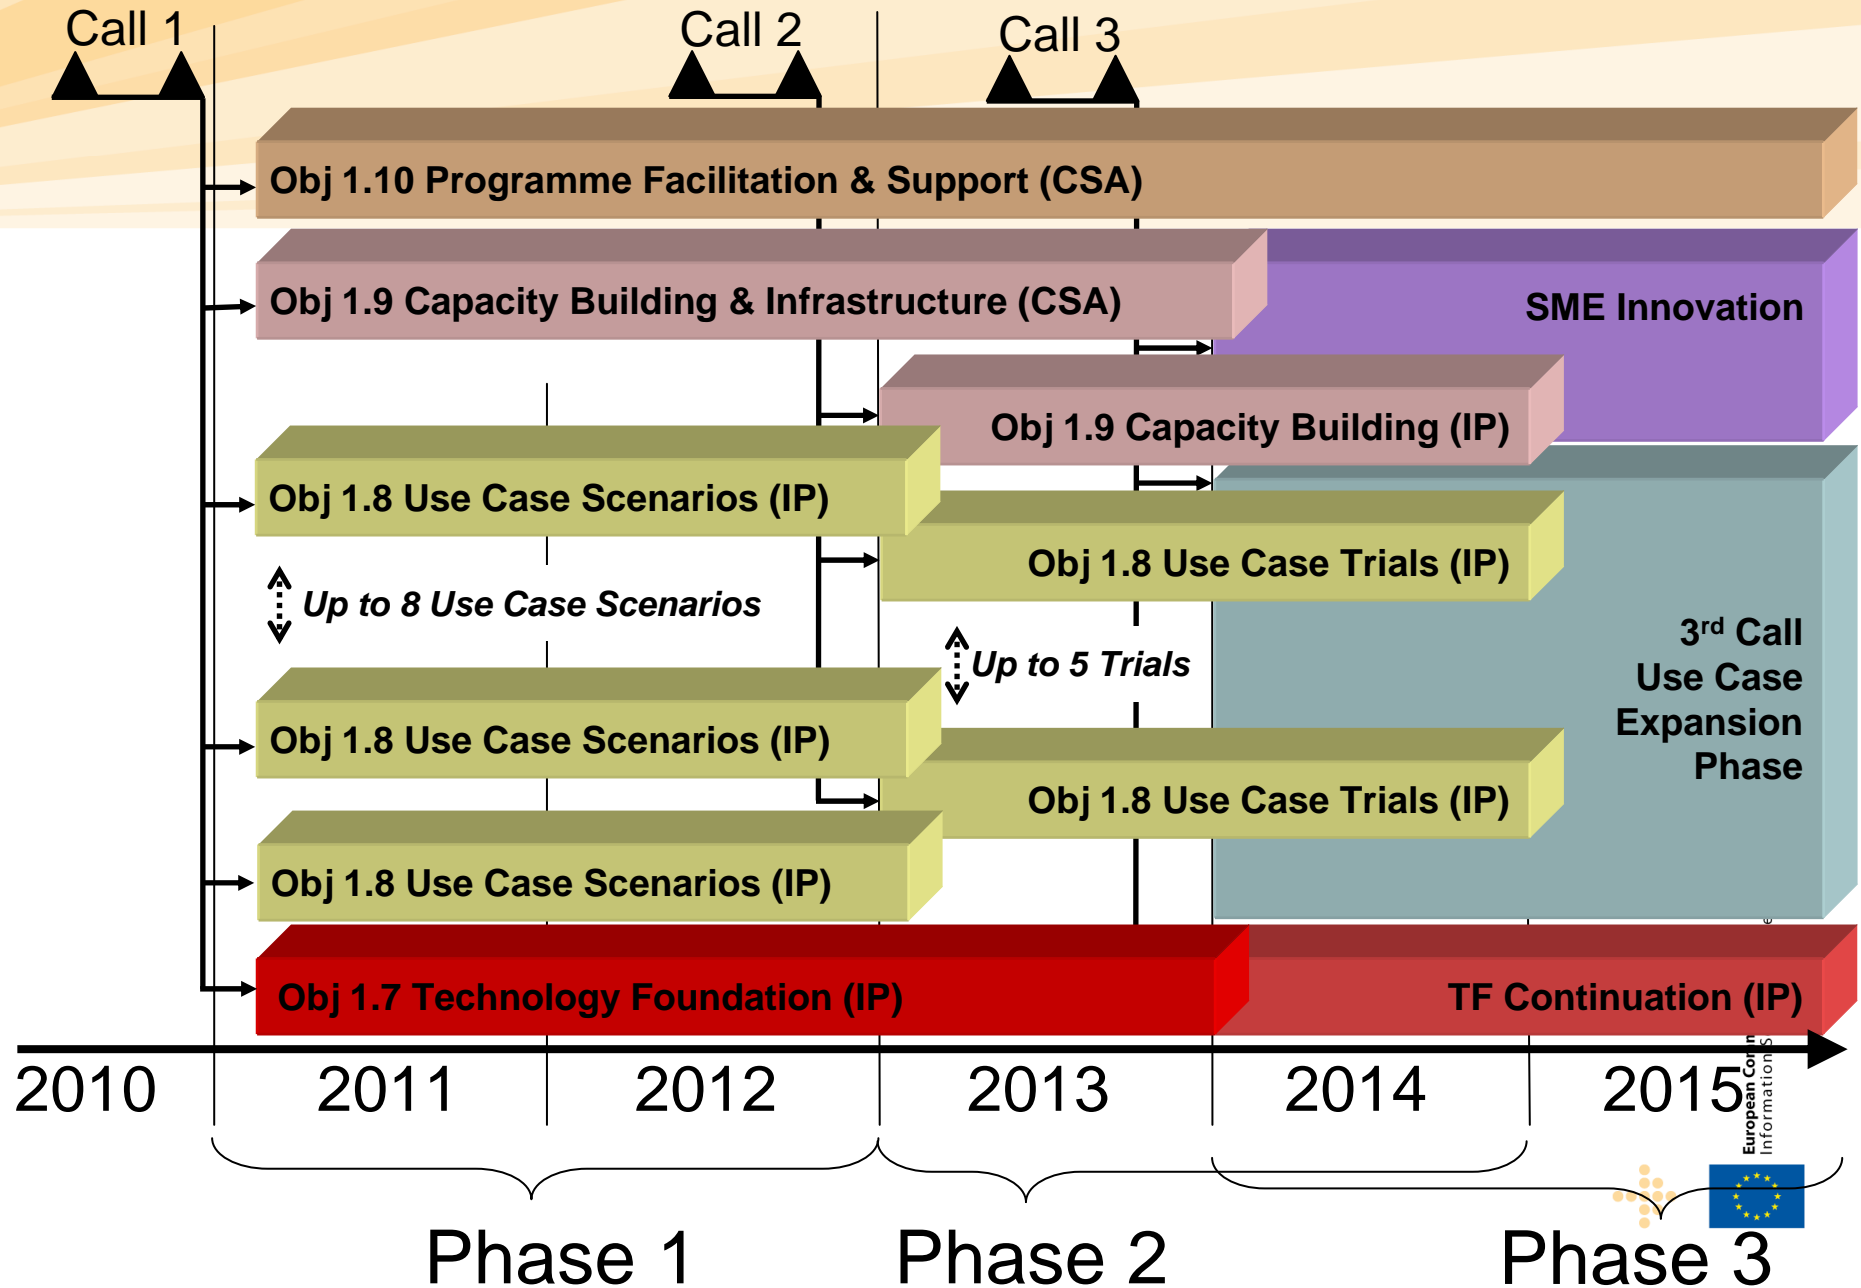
Call 1

Call 2

Call 3

Obj 1.10 Programme Facilitation & Support (CSA)

Obj 1.9 Capacity Building & Infrastructure (CSA)

SME Innovation

Obj 1.9 Capacity Building (IP)

Obj 1.8 Use Case Scenarios (IP)

Obj 1.8 Use Case Trials (IP)

Up to 8 Use Case Scenarios

Up to 5 Trials

3$^{rd}$ Call Use Case Expansion Phase

Obj 1.8 Use Case Scenarios (IP)

Obj 1.8 Use Case Trials (IP)

Obj 1.8 Use Case Scenarios (IP)

Obj 1.7 Technology Foundation (IP)

TF Continuation (IP)

2010

2011

2012

2013

2014

2015

European Com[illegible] Information S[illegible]

Phase 1

Phase 2

Phase 3